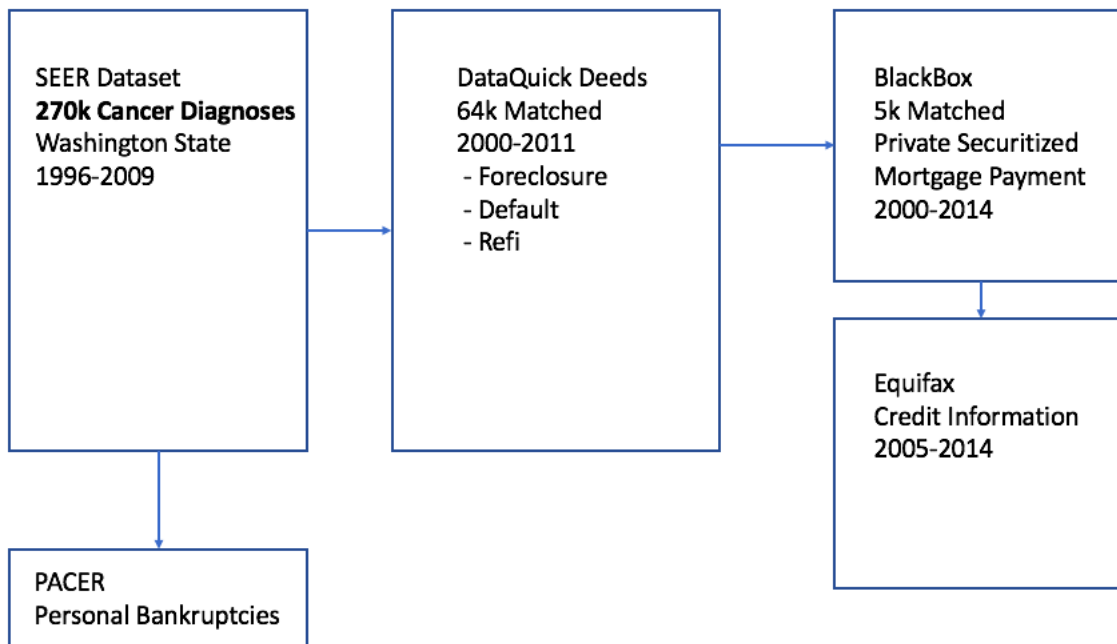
SEER Dataset
**270k Cancer Diagnoses**
Washington State
1996-2009

DataQuick Deeds
64k Matched
2000-2011
- Foreclosure
- Default
- Refi

BlackBox
5k Matched
Private Securitized
Mortgage Payment
2000-2014

Equifax
Credit Information
2005-2014

PACER
Personal Bankruptcies